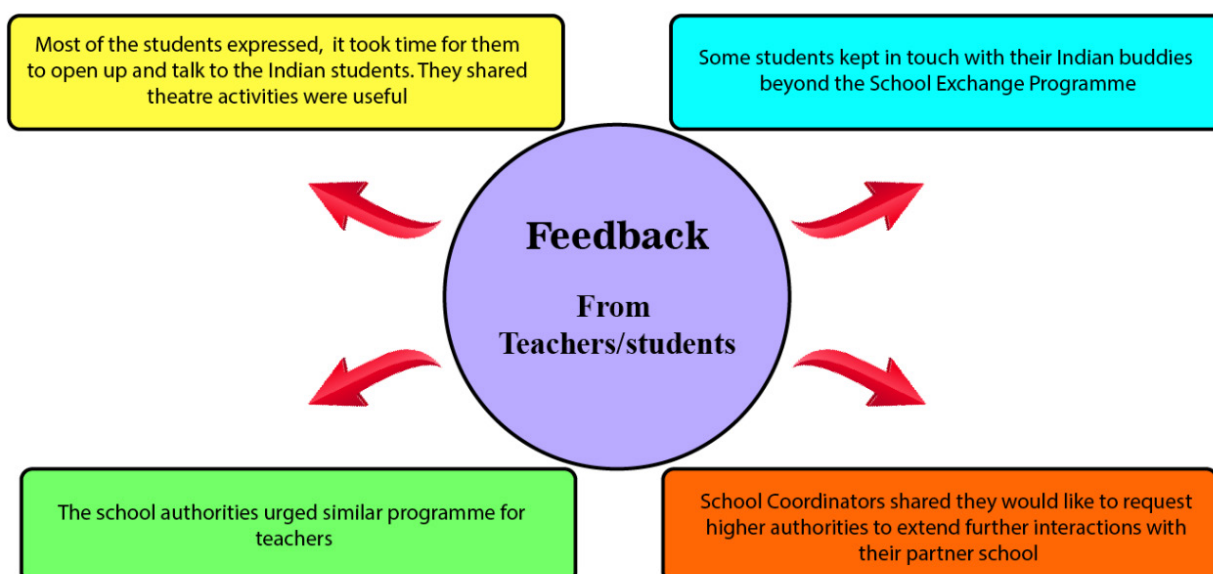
Most of the students expressed, it took time for them to open up and talk to the Indian students. They shared theatre activities were useful

Some students kept in touch with their Indian buddies beyond the School Exchange Programme

Feedback

From Teachers/students

The school authorities urged similar programme for teachers

School Coordinators shared they would like to request higher authorities to extend further interactions with their partner school